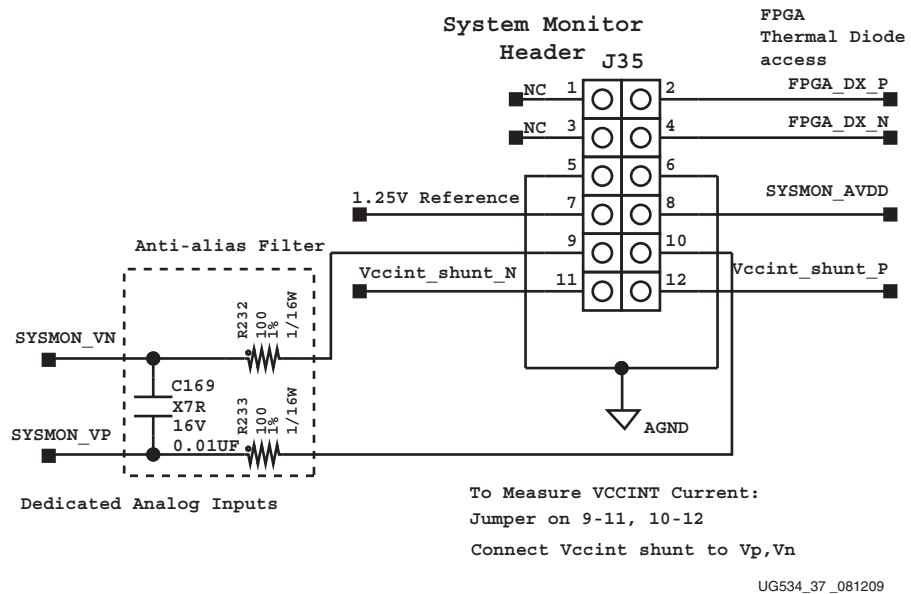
System Monitor Header J35

FPGA Thermal Diode access

NC 1

2 FPGA_DX_P

NC 3

4 FPGA_DX_N

5

6

1.25V Reference 7

8 SYSMON_AVDD

Anti-alias Filter

9

10

Vccint_shunt_N 11

12 Vccint_shunt_P

SYSMON_VN

R232 100 1% 1/16W

C169 X7R 16V 0.01UF

R233 100 1% 1/16W

SYSMON_VP

AGND

Dedicated Analog Inputs

To Measure VCCINT Current:

Jumper on 9-11, 10-12

Connect Vccint shunt to Vp,Vn

UG534_37 _081209